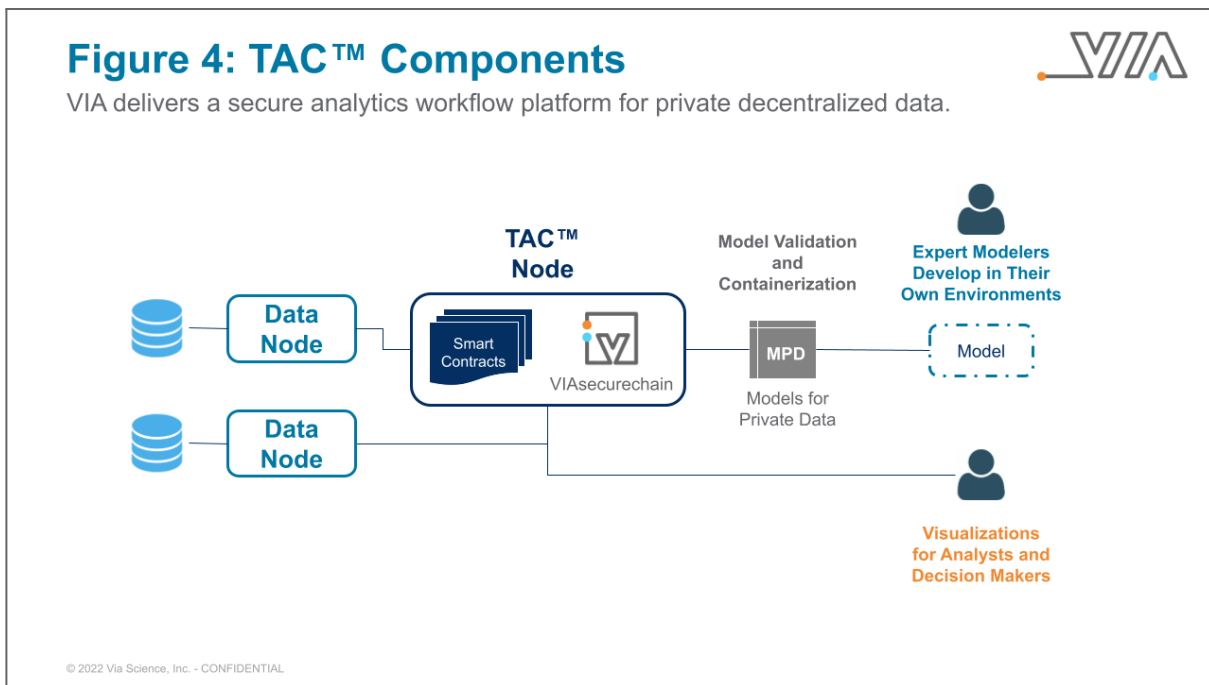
Figure 4: TAC™ Components

VIA

VIA delivers a secure analytics workflow platform for private decentralized data.

TAC™ Node

Model Validation and Containerization

Expert Modelers Develop in Their Own Environments

Data Node

Smart Contracts

VIAsecurechain

MPD

Model

Models for Private Data

Data Node

Visualizations for Analysts and Decision Makers

© 2022 Via Science, Inc. - CONFIDENTIAL